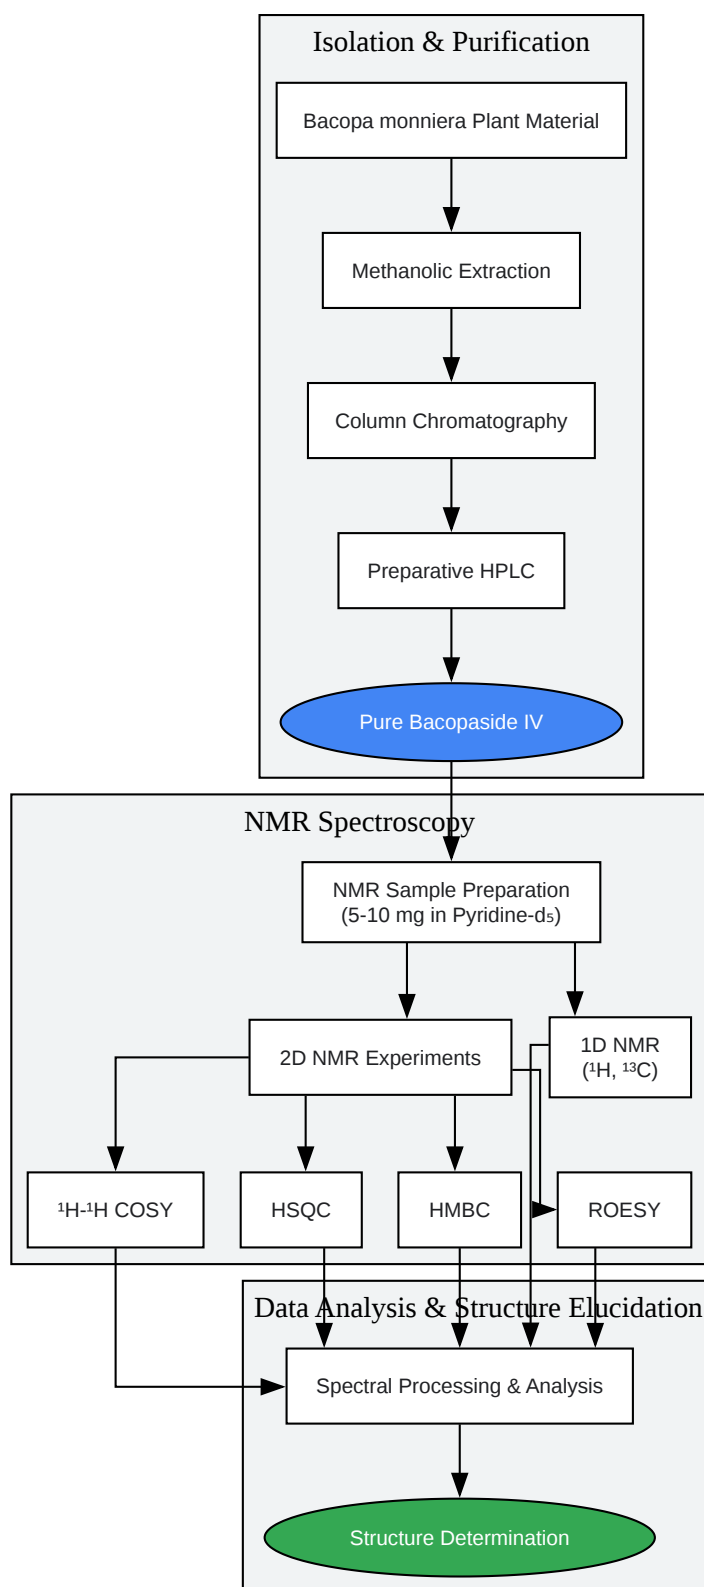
Isolation & Purification

Bacopa monniera Plant Material

Methanolic Extraction

Column Chromatography

Preparative HPLC

Pure Bacopaside IV

NMR Spectroscopy

NMR Sample Preparation (5-10 mg in Pyridine-$d_5$)

2D NMR Experiments

1D NMR ($^1$H, $^{13}$C)

$^1$H-$^1$H COSY

HSQC

HMBC

ROESY

Data Analysis & Structure Elucidation

Spectral Processing & Analysis

Structure Determination